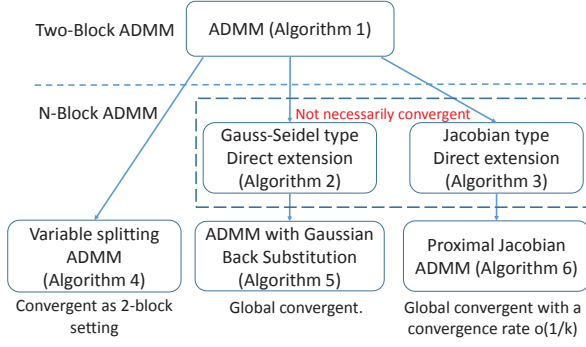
Two-Block ADMM

ADMM (Algorithm 1)

N-Block ADMM

Not necessarily convergent

Gauss-Seidel type Direct extension (Algorithm 2)

Jacobian type Direct extension (Algorithm 3)

Variable splitting ADMM (Algorithm 4)

Convergent as 2-block setting

ADMM with Gaussian Back Substitution (Algorithm 5)

Global convergent.

Proximal Jacobian ADMM (Algorithm 6)

Global convergent with a convergence rate o(1/k)